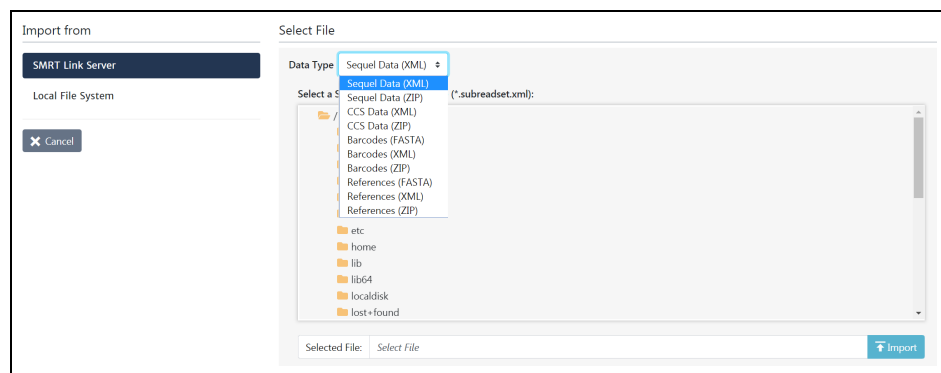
Import from

SMRT Link Server

Local File System

Cancel

Select File

Data Type Sequel Data (XML)

Sequel Data (XML)
Sequel Data (ZIP)
CCS Data (XML)
CCS Data (ZIP)
Barcodes (FASTA)
Barcodes (XML)
Barcodes (ZIP)
References (FASTA)
References (XML)
References (ZIP)

Select a S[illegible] (*.subreadset.xml):

/

etc
home
lib
lib64
localdisk
lost+found

Selected File: Select File

Import